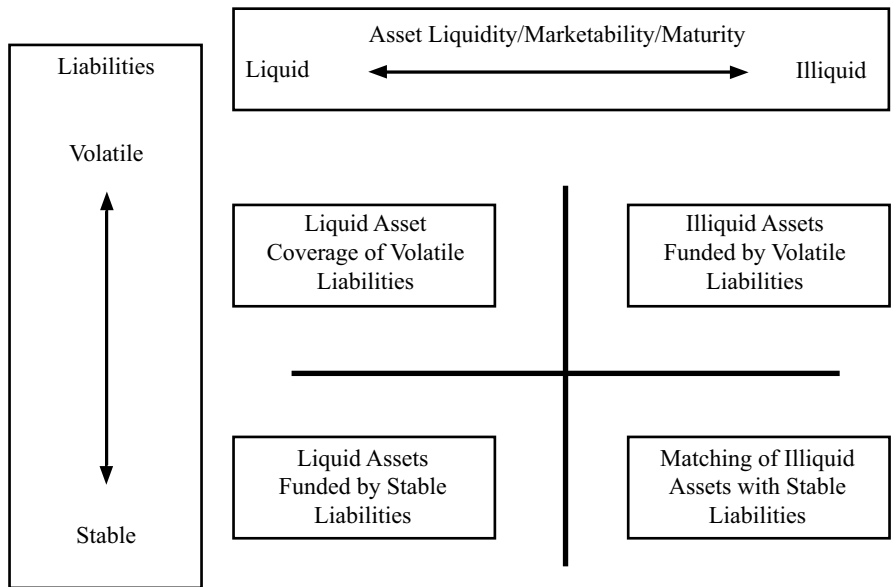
Asset Liquidity/Marketability/Maturity

Liquid

Illiquid

Liabilities

Volatile

Stable

Liquid Asset Coverage of Volatile Liabilities

Illiquid Assets Funded by Volatile Liabilities

Liquid Assets Funded by Stable Liabilities

Matching of Illiquid Assets with Stable Liabilities